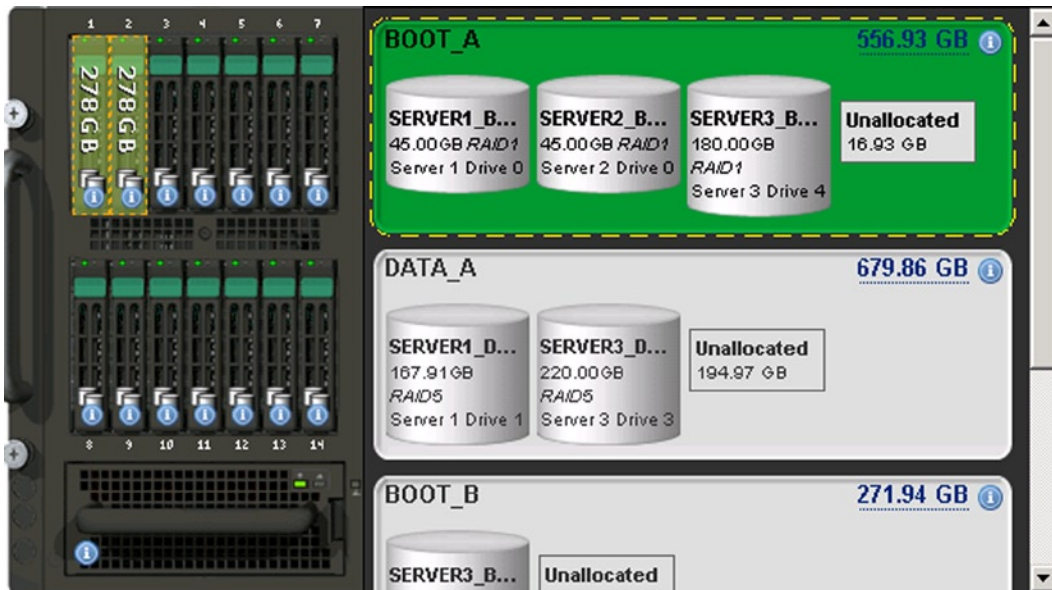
1 2 3 4 5 6 7

278 GB 278 GB

8 9 10 11 12 13 14

BOOT_A
556.93 GB

SERVER1_B...
45.00GB RAID1
Server 1 Drive 0

SERVER2_B...
45.00GB RAID1
Server 2 Drive 0

SERVER3_B...
180.00GB
RAID1
Server 3 Drive 4

Unallocated
16.93 GB

DATA_A
679.86 GB

SERVER1_D...
167.91GB
RAID5
Server 1 Drive 1

SERVER3_D...
220.00GB
RAID5
Server 3 Drive 3

Unallocated
194.97 GB

BOOT_B
271.94 GB

SERVER3_B...

Unallocated